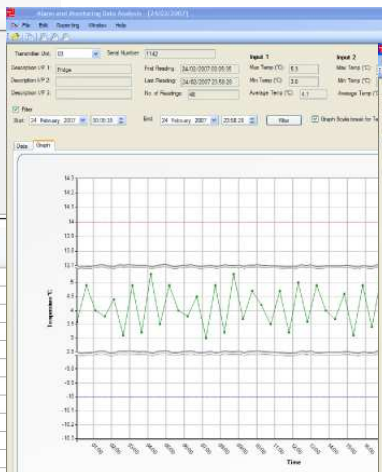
Alarm and Monitoring Data Analysis - [24/02/2007]

File Edit Reporting Window Help

Transmitter Unit: 01 Serial Number: 1142

Description I/P 1: Fridge

Description I/P 2:

Description I/P 3:

First Reading: 24/02/2007 00:00:35

Last Reading: 24/02/2007 23:50:35

No. of Readings: 48

Input 1

Max Temp (°C): 8.3

Min Temp (°C): 3.8

Average Temp (°C): 6.1

Input 2

Max Temp (°C):

Min Temp (°C):

Average Temp (°C):

Filter

Start: 24 February 2007 00:00:35

End: 24 February 2007 23:50:35

Filter

Graph Scale (reset for Te

Data Graph

14.5

14

13.5

13

12.5

12

11.5

10.5

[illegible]

Temperature °C

Time